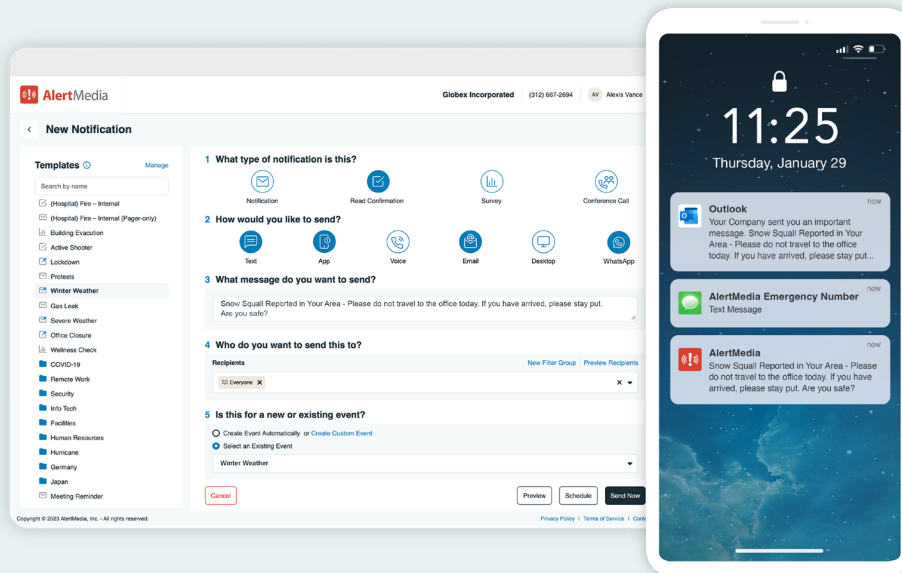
AlertMedia

Globex Incorporated (312) 667-2694 AV Alexis Vance

New Notification

Templates Manage

Search by name

(Hospital) Fire – Internal
(Hospital) Fire – Internal (Pager-only)
Building Evacuation
Active Shooter
Lockdown
Protests
Winter Weather
Gas Leak
Severe Weather
Office Closure
Wellness Check
COVID-19
Remote Work
Security
Info Tech
Facilities
Human Resources
Hurricane
Germany
Japan
Meeting Reminder

1 What type of notification is this?

Notification
Read Confirmation
Survey
Conference Call

2 How would you like to send?

Text
App
Voice
Email
Desktop
WhatsApp

3 What message do you want to send?

Snow Squall Reported in Your Area - Please do not travel to the office today. If you have arrived, please stay put. Are you safe?

4 Who do you want to send this to?

Recipients New Filter Group Preview Recipients

Everyone

5 Is this for a new or existing event?

Create Event Automatically or Create Custom Event
Select an Existing Event

Winter Weather

Cancel Preview Schedule Send Now

Copyright © 2023 AlertMedia, Inc. - All rights reserved.

Privacy Policy | Terms of Service | Cont

11:25
Thursday, January 29

Outlook now
Your Company sent you an important message. Snow Squall Reported in Your Area - Please do not travel to the office today. If you have arrived, please stay put...

AlertMedia Emergency Number now
Text Message

AlertMedia now
Snow Squall Reported in Your Area - Please do not travel to the office today. If you have arrived, please stay put. Are you safe?